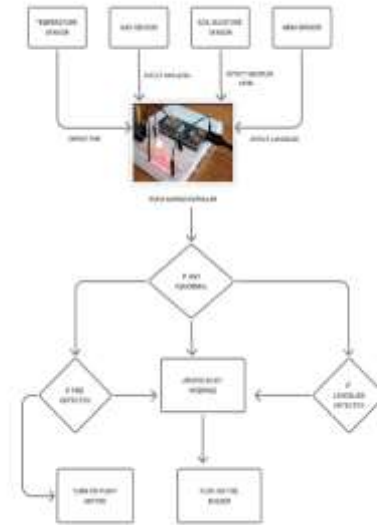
TEMPERATURE SENSOR

GAS SENSOR

SOIL MOISTURE SENSOR

RAIN SENSOR

DETECT GAS LEVEL

DETECT MOISTURE LEVEL

DETECT FIRE

DETECT LANDSLIDE

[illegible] MICROCONTROLLER

IF ANY ABNORMAL

IF FIRE DETECTED

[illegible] MESSAGE

IF LANDSLIDE DETECTED

TURN ON PUMP MOTOR

TURN ON THE BUZZER